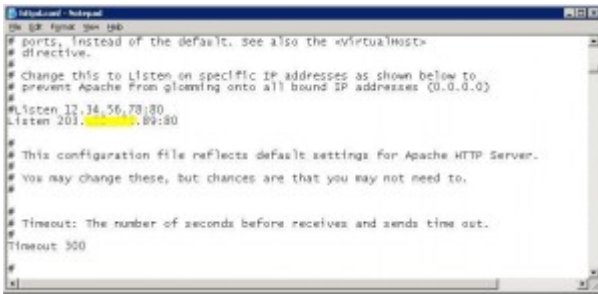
httpd.conf - Notepad
File Edit Format View Help
# ports, instead of the default. See also the <VirtualHost>
# directive.
#
# Change this to Listen on specific IP addresses as shown below to
# prevent Apache from glomming onto all bound IP addresses (0.0.0.0)
#
#Listen 12.34.56.78:80
Listen 203.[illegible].89:80

#
# This configuration file reflects default settings for Apache HTTP Server.
#
# You may change these, but chances are that you may not need to.
#

#
# Timeout: The number of seconds before receives and sends time out.
#
Timeout 300

#